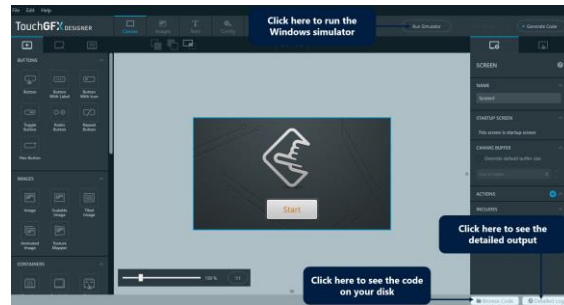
File Edit Help

TouchGFX DESIGNER

Canvas Images Texts Config

Click here to run the Windows simulator

Run Simulator

Generate Code

BUTTONS

Button

Button With Label

Button With Icon

Toggle Button

Radio Button

Repeat Button

Flex Button

IMAGES

Image

Scalable Image

Tiled Image

Animated Image

Texture Mapper

CONTAINERS

Start

100 %

1:1

SCREEN

NAME

Screen1

STARTUP SCREEN

This screen is startup screen

CANVAS BUFFER

Override default buffer size

ACTIONS

INCLUDES

Click here to see the detailed output

Click here to see the code on your disk

Browse Code

Detailed Log